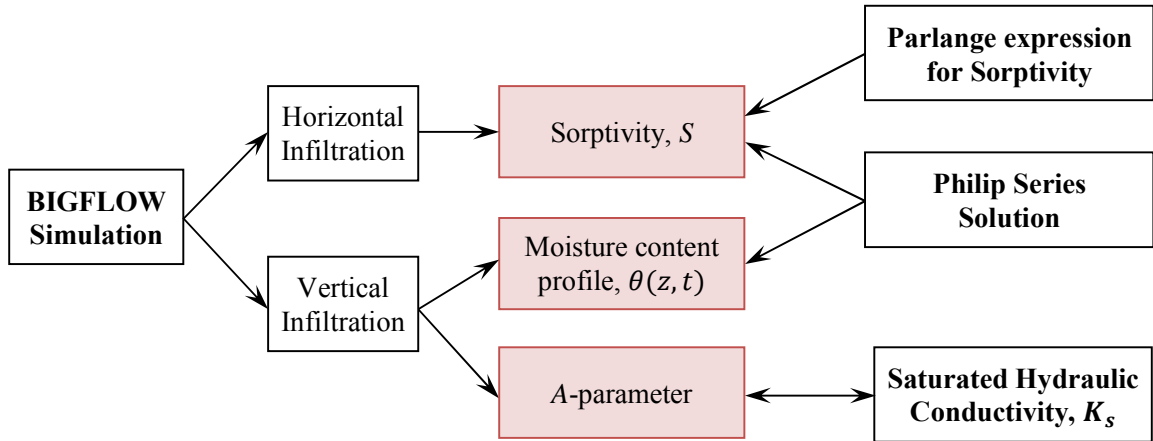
BIGFLOW Simulation

Horizontal Infiltration

Vertical Infiltration

Sorptivity, $S$

Moisture content profile, $\theta(z,t)$

$A$-parameter

Parlange expression for Sorptivity

Philip Series Solution

Saturated Hydraulic Conductivity, $K_s$